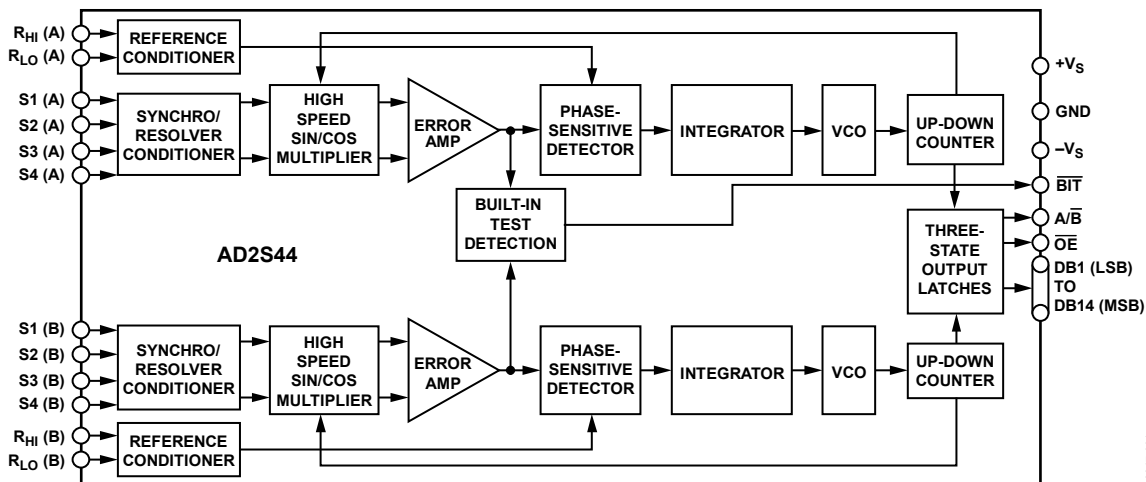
$R_{HI}$ (A)
$R_{LO}$ (A)
REFERENCE CONDITIONER
S1 (A)
S2 (A)
S3 (A)
S4 (A)
SYNCHRO/ RESOLVER CONDITIONER
HIGH SPEED SIN/COS MULTIPLIER
ERROR AMP
PHASE-SENSITIVE DETECTOR
INTEGRATOR
VCO
UP-DOWN COUNTER
$+V_S$
GND
$-V_S$
$\overline{BIT}$
BUILT-IN TEST DETECTION
AD2S44
THREE-STATE OUTPUT LATCHES
$A/\overline{B}$
$\overline{OE}$
DB1 (LSB) TO DB14 (MSB)
S1 (B)
S2 (B)
S3 (B)
S4 (B)
SYNCHRO/ RESOLVER CONDITIONER
HIGH SPEED SIN/COS MULTIPLIER
ERROR AMP
PHASE-SENSITIVE DETECTOR
INTEGRATOR
VCO
UP-DOWN COUNTER
$R_{HI}$ (B)
$R_{LO}$ (B)
REFERENCE CONDITIONER